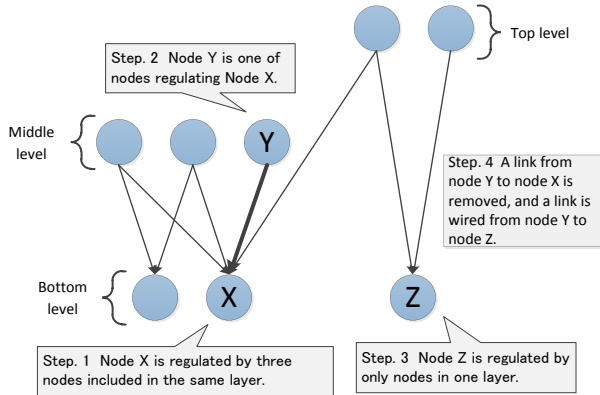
Top level

Step. 2 Node Y is one of nodes regulating Node X.

Middle level

Y

Step. 4 A link from node Y to node X is removed, and a link is wired from node Y to node Z.

Bottom level

X

Z

Step. 1 Node X is regulated by three nodes included in the same layer.

Step. 3 Node Z is regulated by only nodes in one layer.